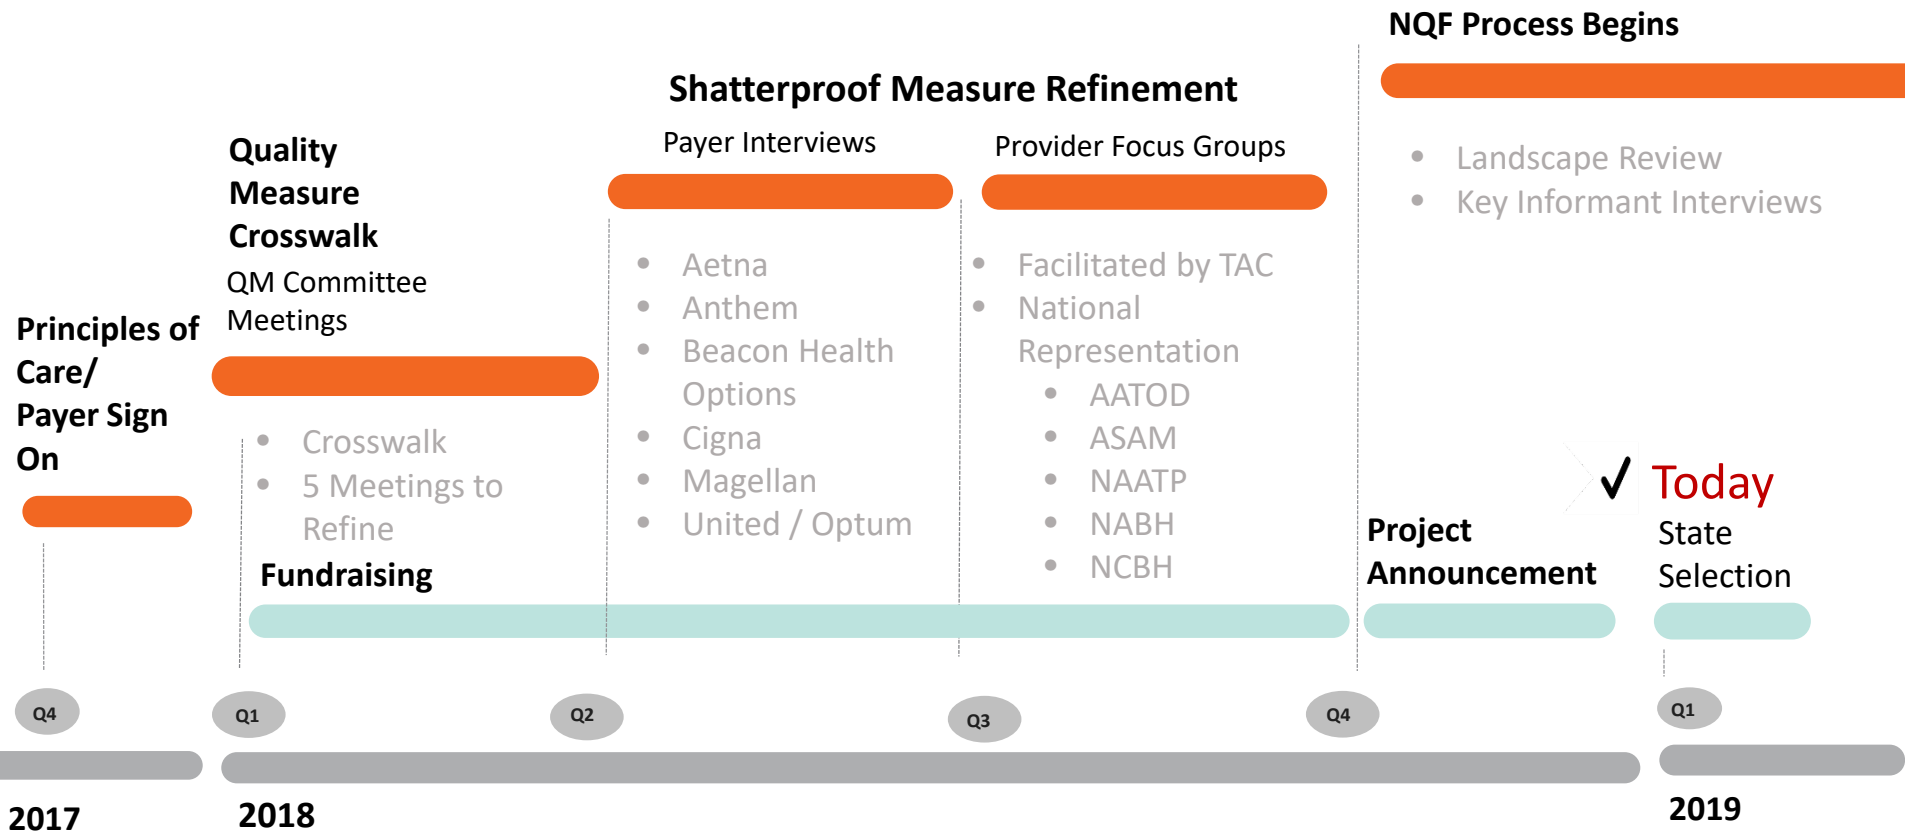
NQF Process Begins

Shatterproof Measure Refinement

Quality Measure Crosswalk

QM Committee Meetings

Payer Interviews

Provider Focus Groups

- Landscape Review
- Key Informant Interviews

Principles of Care/ Payer Sign On

- Crosswalk
- 5 Meetings to Refine

- Aetna
- Anthem
- Beacon Health Options
- Cigna
- Magellan
- United / Optum

- Facilitated by TAC
- National Representation
  - AATOD
  - ASAM
  - NAATP
  - NABH
  - NCBH

✓ Today

Project Announcement

State Selection

Fundraising

Q4

Q1

Q2

Q3

Q4

Q1

2017

2018

2019